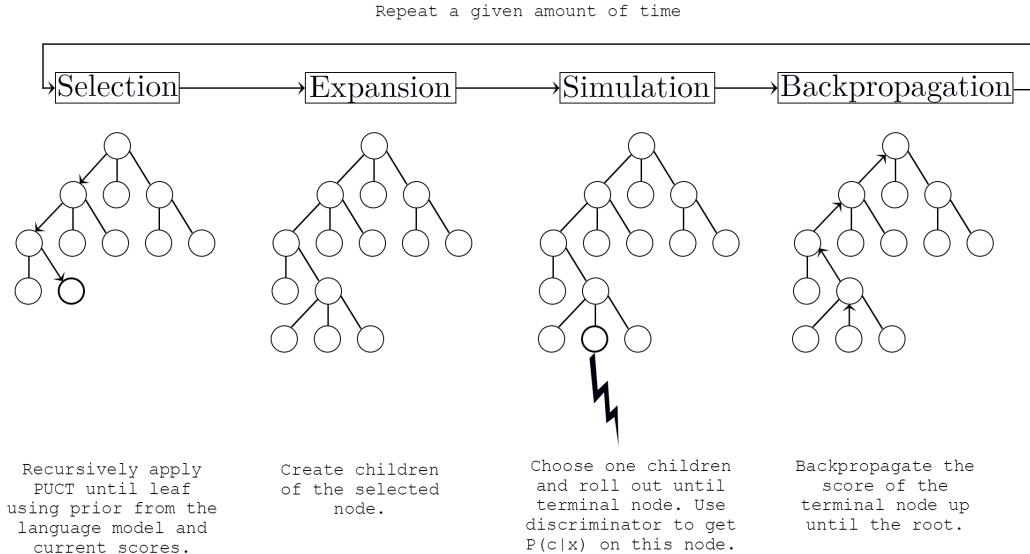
Repeat a given amount of time

Selection

Expansion

Simulation

Backpropagation

Recursively apply PUCT until leaf using prior from the language model and current scores.

Create children of the selected node.

Choose one children and roll out until terminal node. Use discriminator to get P(c|x) on this node.

Backpropagate the score of the terminal node up until the root.